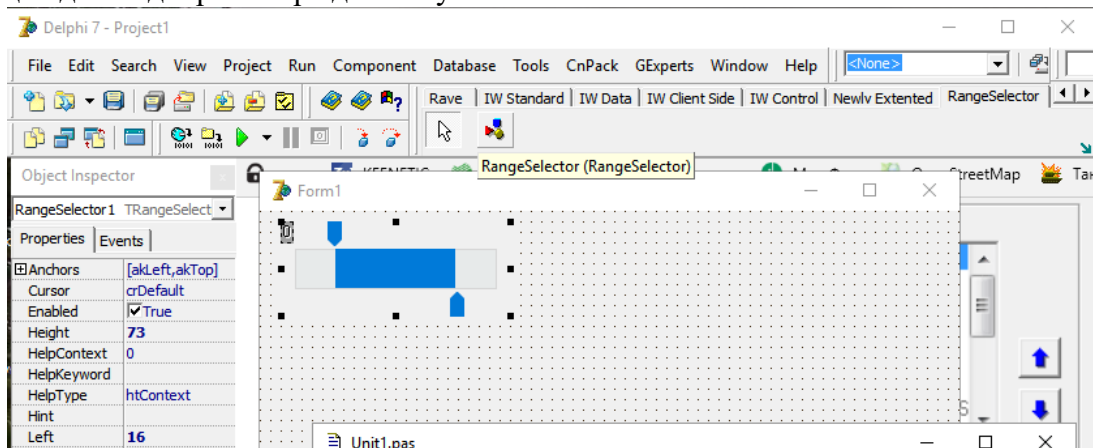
Delphi 7 - Project1

File Edit Search View Project Run Component Database Tools CnPack GExperts Window Help

<None>

Rave | IW Standard | IW Data | IW Client Side | IW Control | Newly Extented | RangeSelector

RangeSelector (RangeSelector)

Object Inspector

RangeSelector1 TRangeSelect

Properties | Events

| | |
|---|---|
| ⊞Anchors | [akLeft,akTop] |
| Cursor | crDefault |
| Enabled | ☑True |
| Height | 73 |
| HelpContext | 0 |
| HelpKeyword | |
| HelpType | htContext |
| Hint | |
| Left | 16 |

Form1

StreetMap

Unit1.pas